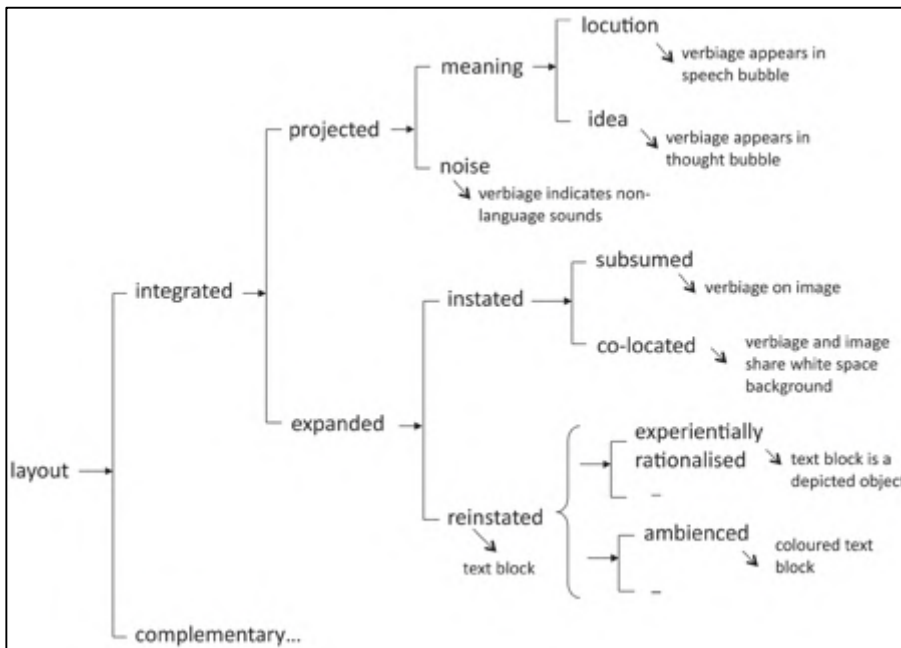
layout

integrated

projected

meaning

locution

verbiage appears in speech bubble

idea

verbiage appears in thought bubble

noise

verbiage indicates non-language sounds

expanded

instated

subsumed

verbiage on image

co-located

verbiage and image share white space background

reinstated

text block

experientially rationalised

text block is a depicted object

_

ambienced

coloured text block

_

complementary...